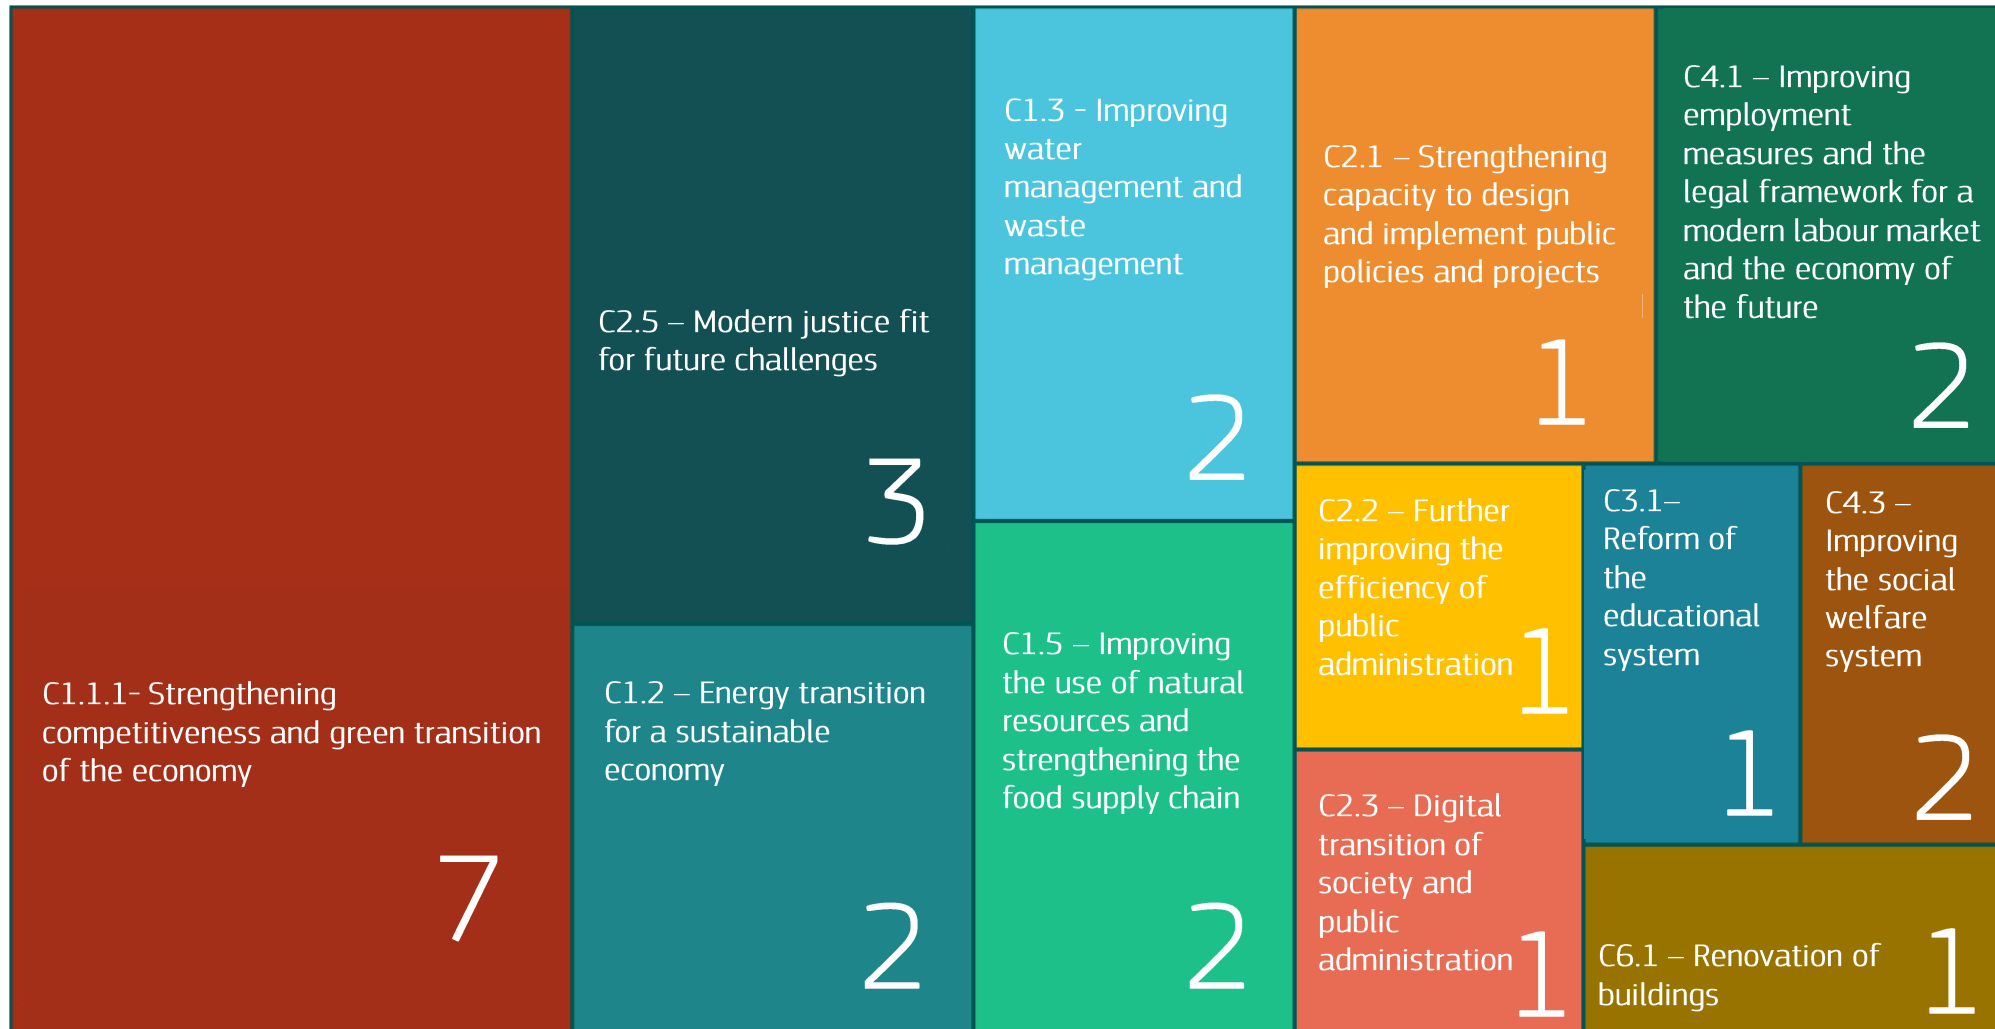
C1.1.1- Strengthening competitiveness and green transition of the economy

7

C2.5 – Modern justice fit for future challenges

3

C1.2 – Energy transition for a sustainable economy

2

C1.3 - Improving water management and waste management

2

C1.5 – Improving the use of natural resources and strengthening the food supply chain

2

C2.1 – Strengthening capacity to design and implement public policies and projects

1

C4.1 – Improving employment measures and the legal framework for a modern labour market and the economy of the future

2

C2.2 – Further improving the efficiency of public administration

1

C3.1– Reform of the educational system

1

C4.3 – Improving the social welfare system

2

C2.3 – Digital transition of society and public administration

1

C6.1 – Renovation of buildings

1